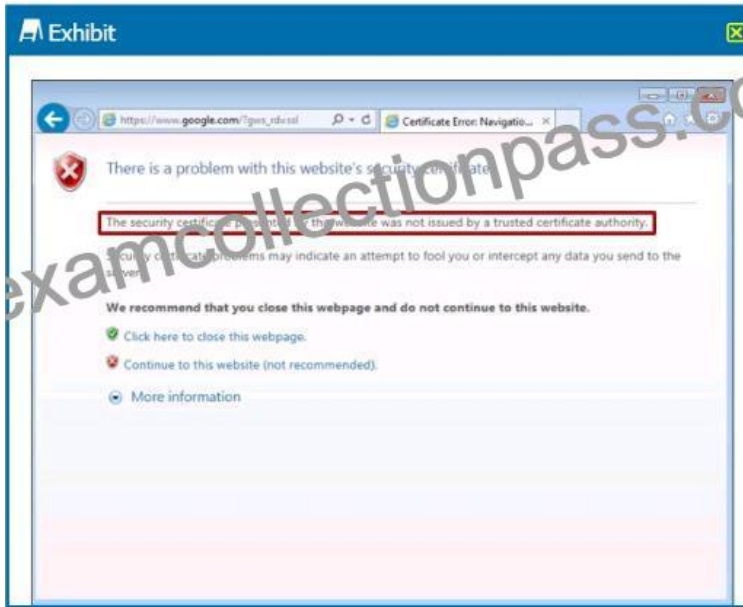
Exhibit

https://www.google.com/?gws_rd=ssl

Certificate Error: Navigatio...

There is a problem with this website's security certificate.

The security certificate presented by this website was not issued by a trusted certificate authority.

Security certificate problems may indicate an attempt to fool you or intercept any data you send to the server.

We recommend that you close this webpage and do not continue to this website.

Click here to close this webpage.

Continue to this website (not recommended).

More information

examcollectionpass.com